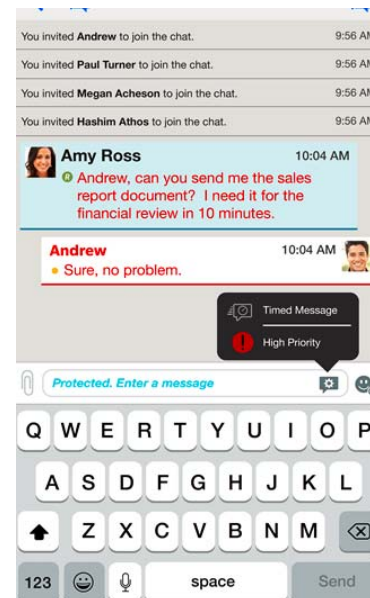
You invited Andrew to join the chat. 9:56 A

You invited Paul Turner to join the chat. 9:56 A

You invited Megan Acheson to join the chat. 9:56 A

You invited Hashim Athos to join the chat. 9:56 A

Amy Ross 10:04 AM
Andrew, can you send me the sales report document? I need it for the financial review in 10 minutes.

Andrew 10:04 AM
Sure, no problem.

Timed Message

High Priority

Protected. Enter a message

Q W E R T Y U I O P
A S D F G H J K L
Z X C V B N M
123 space Send